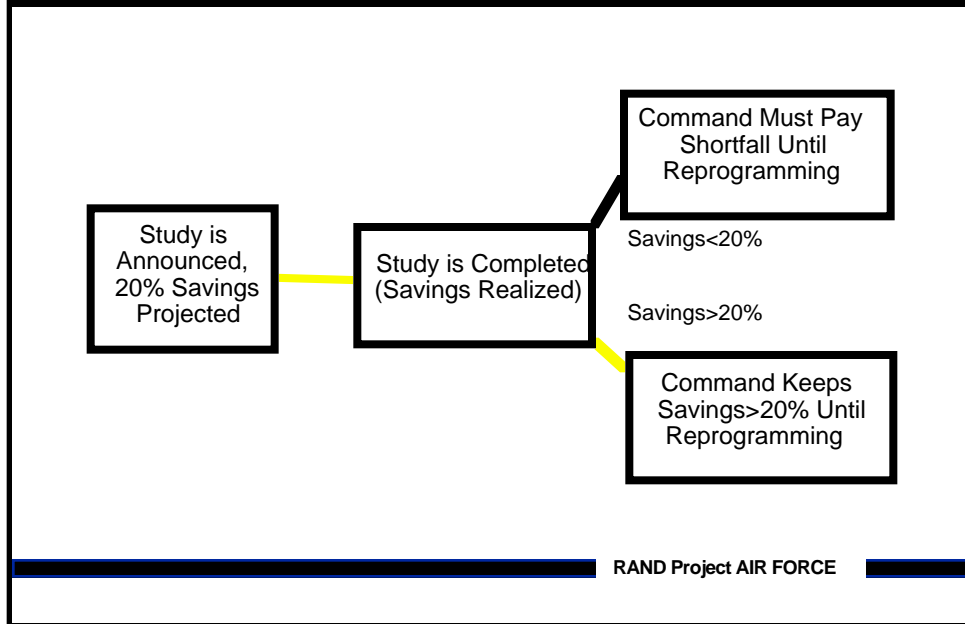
Study is Announced, 20% Savings Projected

Study is Completed (Savings Realized)

Command Must Pay Shortfall Until Reprogramming

Savings<20%

Savings>20%

Command Keeps Savings>20% Until Reprogramming

RAND Project AIR FORCE